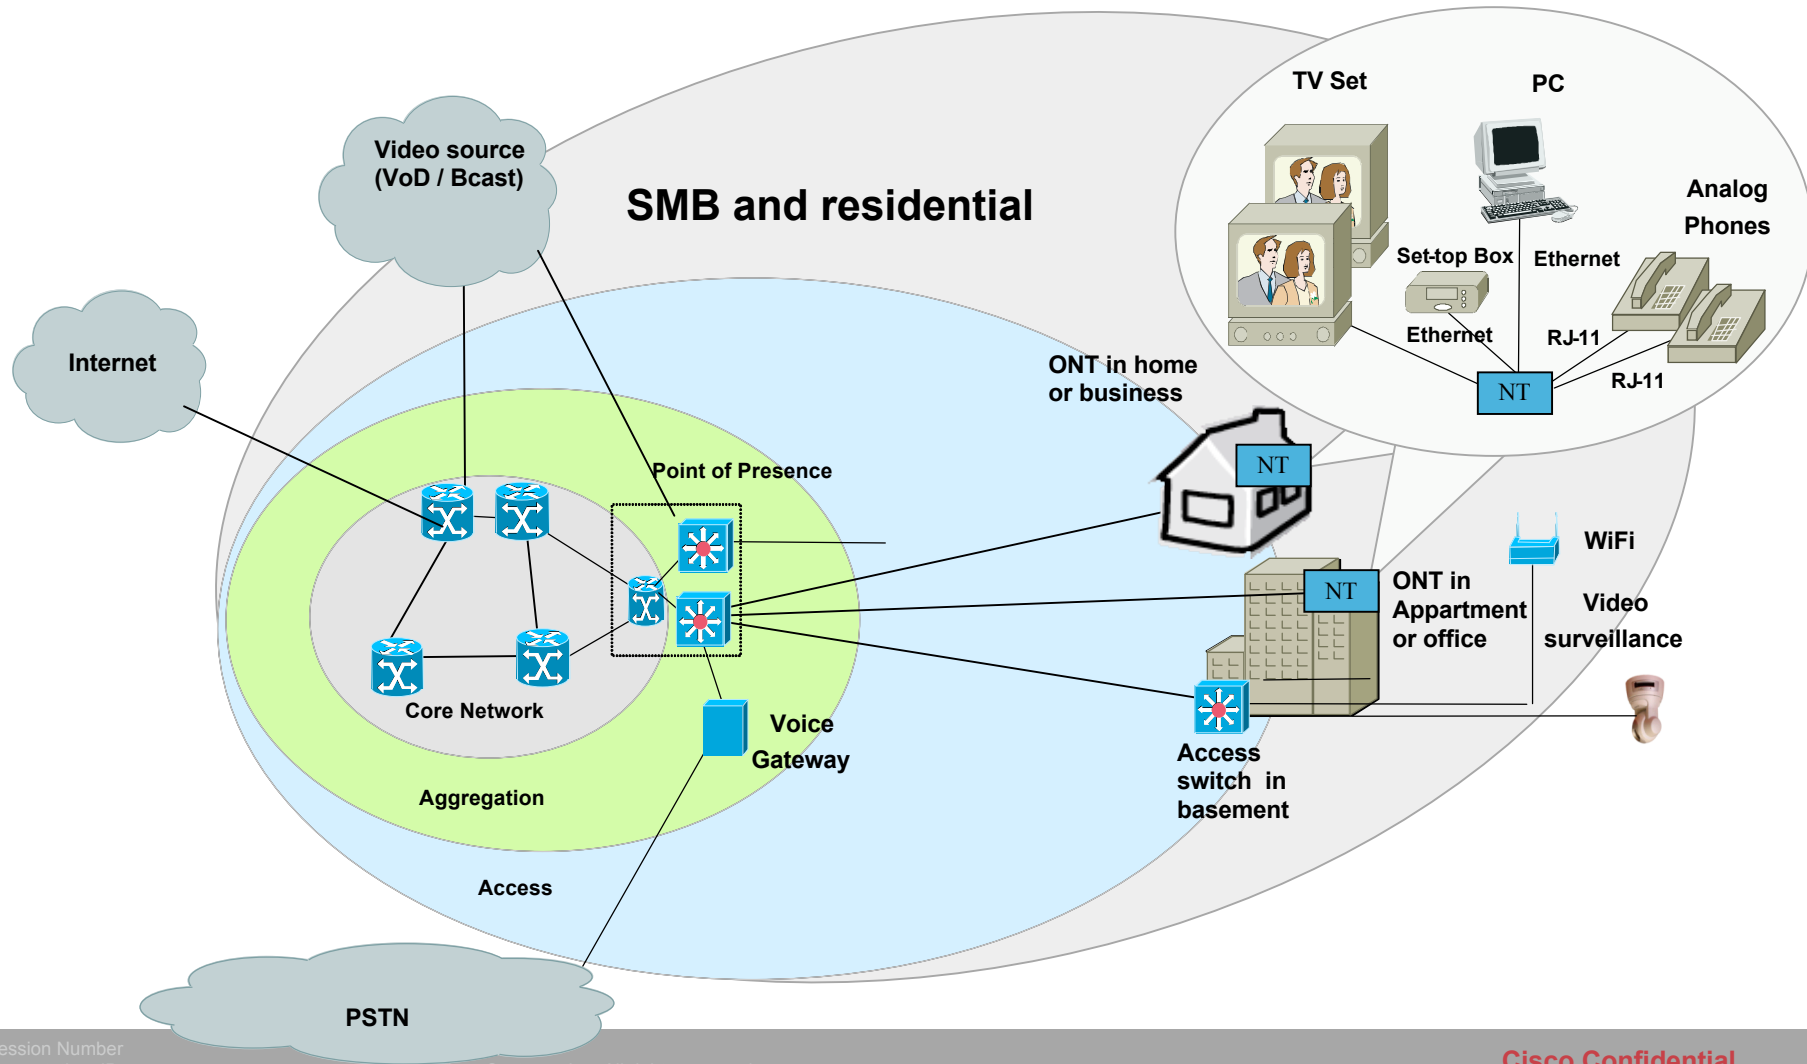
TV Set

PC

Analog Phones

Video source (VoD / Bcast)

SMB and residential

Set-top Box

Ethernet

Ethernet

RJ-11

RJ-11

NT

Internet

ONT in home or business

NT

Point of Presence

WiFi

NT

ONT in Appartment or office

Video surveillance

Core Network

Voice Gateway

Access switch in basement

Aggregation

Access

PSTN

ession Number

Cisco Confidential